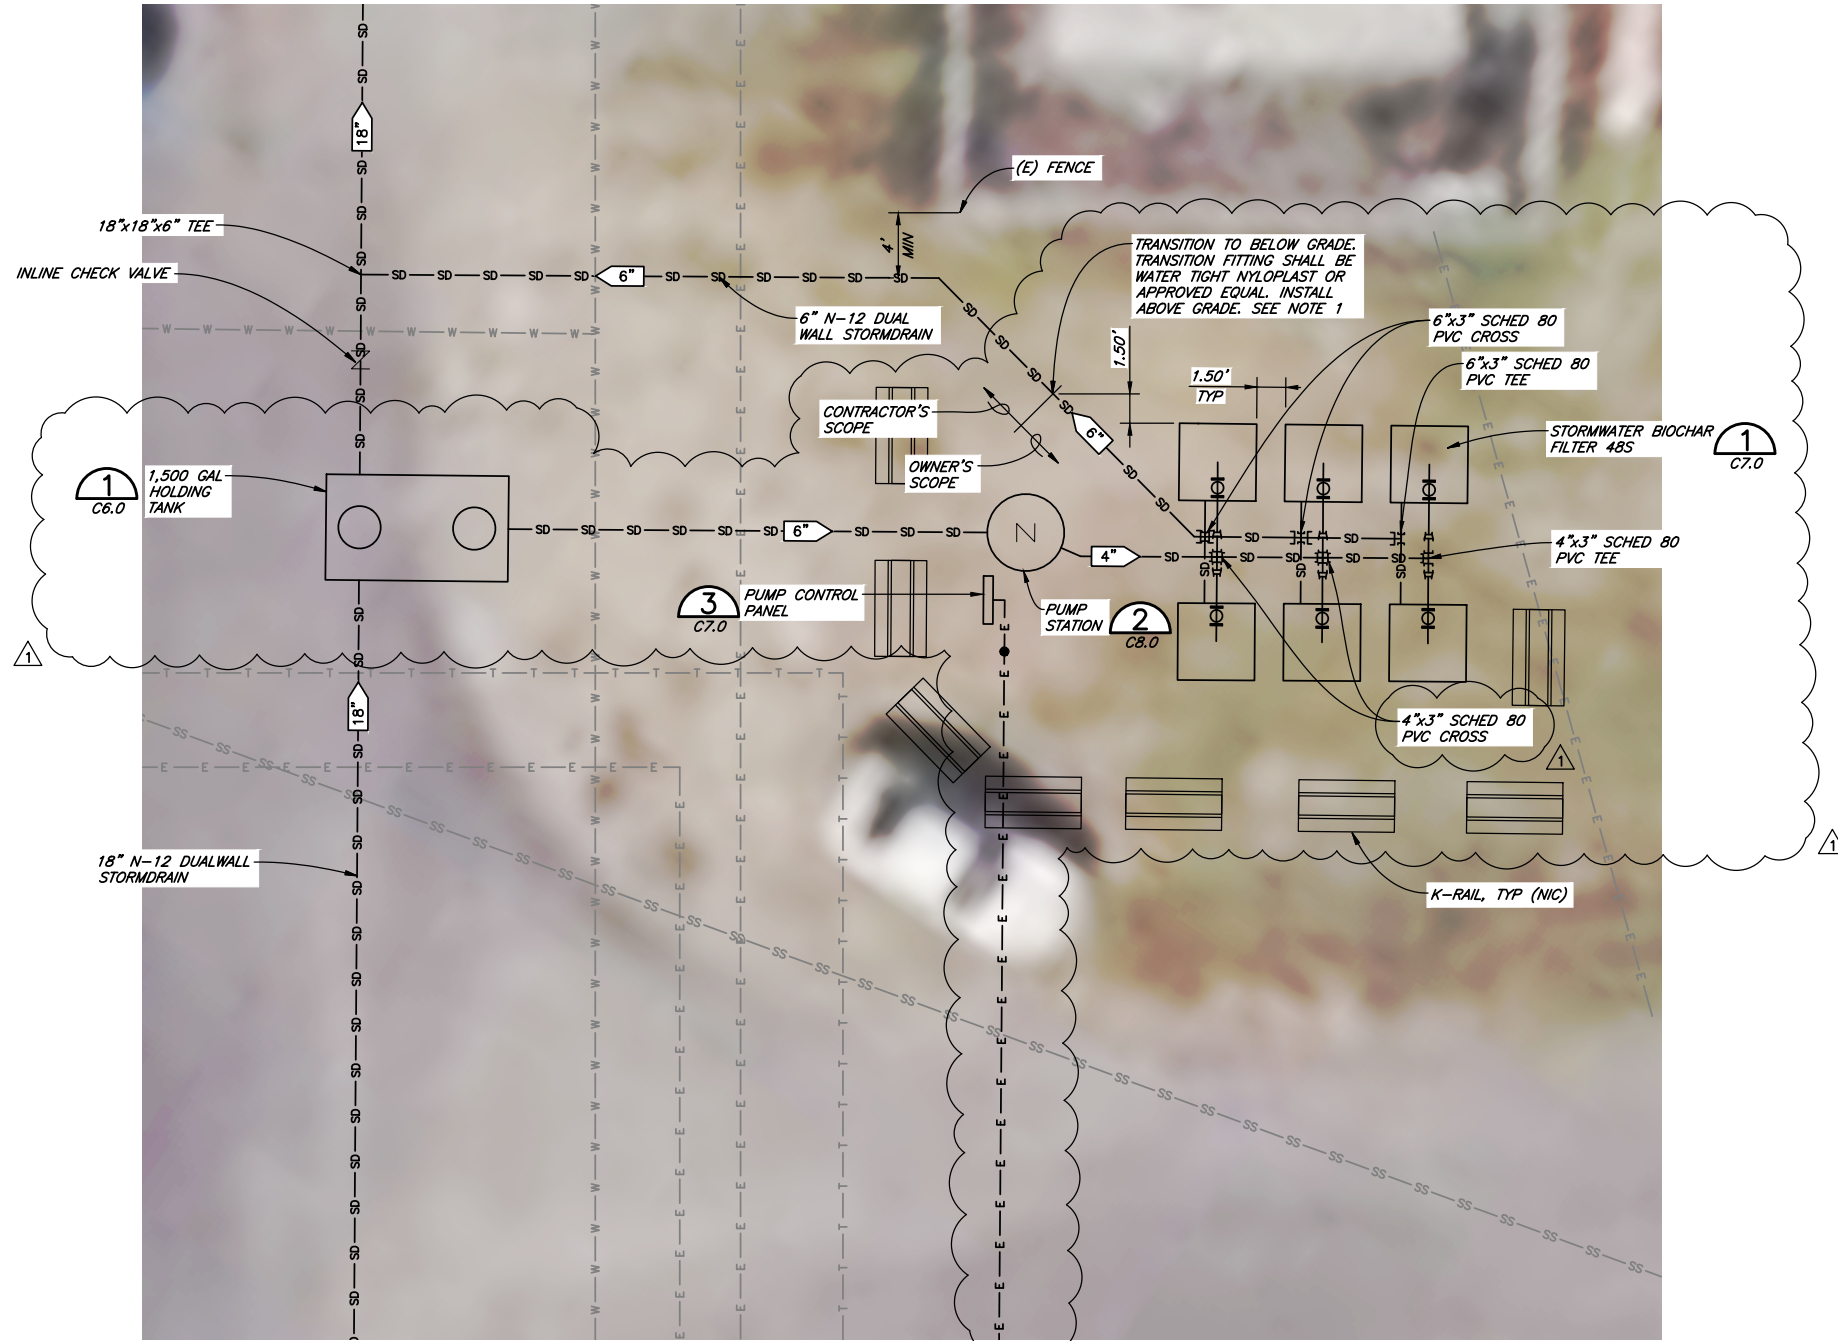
18"

(E) FENCE

18"x18"x6" TEE

INLINE CHECK VALVE

SD SD SD SD SD 6" SD SD SD SD SD SD

4' MIN

6" N-12 DUAL WALL STORMDRAIN

TRANSITION TO BELOW GRADE. TRANSITION FITTING SHALL BE WATER TIGHT NYLOPLAST OR APPROVED EQUAL. INSTALL ABOVE GRADE. SEE NOTE 1

6"x3" SCHED 80 PVC CROSS

6"x3" SCHED 80 PVC TEE

1.50'

1.50' TYP

6"

CONTRACTOR'S SCOPE

OWNER'S SCOPE

STORMWATER BIOCHAR FILTER 48S

1 C7.0

1 C6.0

1,500 GAL HOLDING TANK

6"

N

4"

4"x3" SCHED 80 PVC TEE

3 C7.0

PUMP CONTROL PANEL

PUMP STATION

2 C8.0

1

18"

4"x3" SCHED 80 PVC CROSS

1

1

18" N-12 DUALWALL STORMDRAIN

K-RAIL, TYP (NIC)